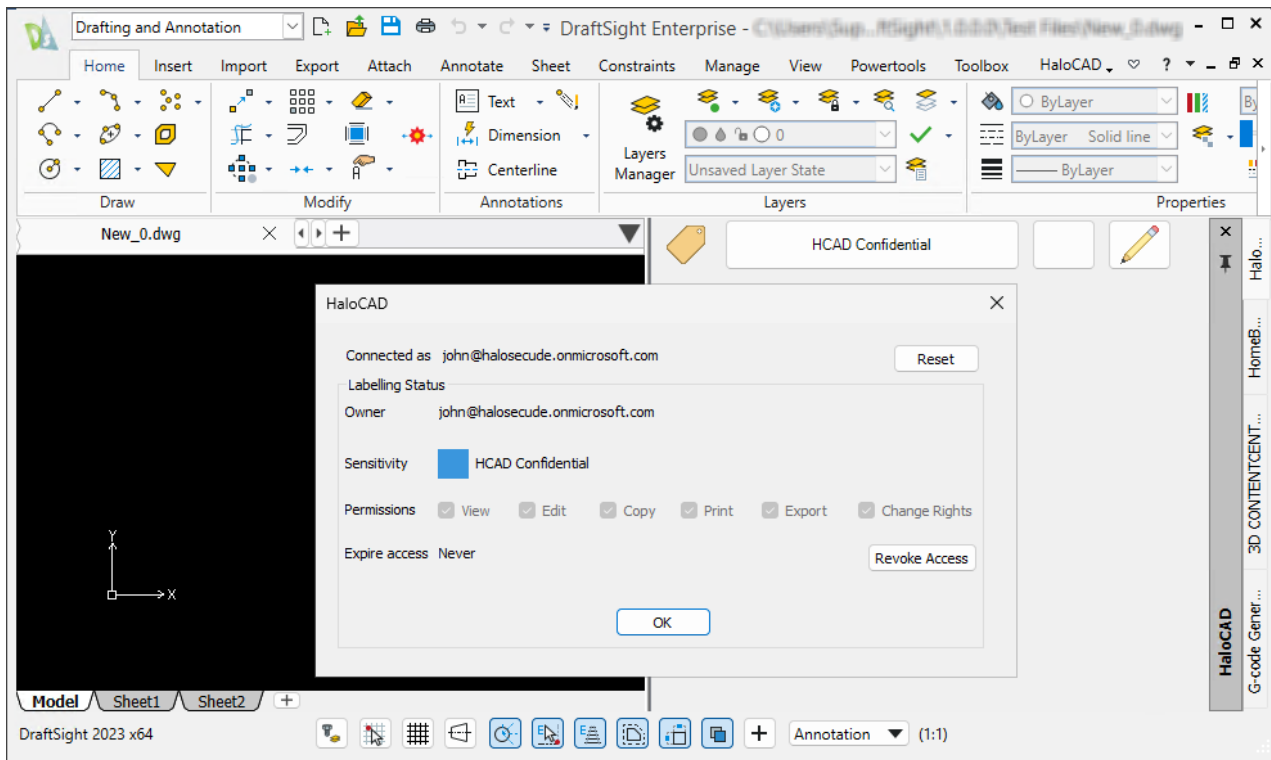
Drafting and Annotation
DraftSight Enterprise - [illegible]
Home Insert Import Export Attach Annotate Sheet Constraints Manage View Powertools Toolbox HaloCAD ? 

Draw
Modify
Text
Dimension
Centerline
Annotations
Layers Manager
0
Unsaved Layer State
Layers
ByLayer
ByLayer Solid line
——— ByLayer
Properties
By

New_0.dwg
HCAD Confidential

HaloCAD
Connected as john@halosecude.onmicrosoft.com
Reset
Labelling Status
Owner john@halosecude.onmicrosoft.com
Sensitivity HCAD Confidential
Permissions View Edit Copy Print Export Change Rights
Expire access Never
Revoke Access
OK

Y
X

Halo...
HomeB...
3D CONTENTCENT...
G-code Gener...
HaloCAD

Model Sheet1 Sheet2 +
DraftSight 2023 x64
Annotation (1:1)